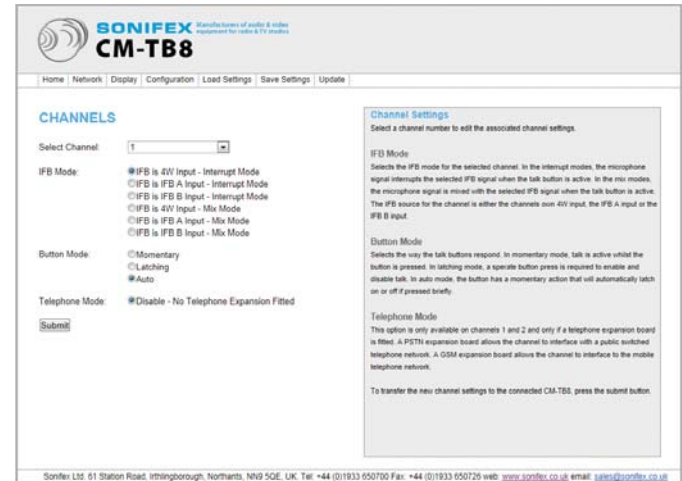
SONIFEX Manufacturers of audio & video equipment for radio & TV studios
CM-TB8

Home | Network | Display | Configuration | Load Settings | Save Settings | Update

CHANNELS

Select Channel: 1

IFB Mode:
IFB is 4W Input - Interrupt Mode
IFB is IFB A Input - Interrupt Mode
IFB is IFB B Input - Interrupt Mode
IFB is 4W Input - Mix Mode
IFB is IFB A Input - Mix Mode
IFB is IFB B Input - Mix Mode

Button Mode:
Momentary
Latching
Auto

Telephone Mode:
Disable - No Telephone Expansion Fitted

Submit

Channel Settings
Select a channel number to edit the associated channel settings.

IFB Mode
Selects the IFB mode for the selected channel. In the interrupt modes, the microphone signal interrupts the selected IFB signal when the talk button is active. In the mix modes, the microphone signal is mixed with the selected IFB signal when the talk button is active. The IFB source for the channel is either the channels own 4W input, the IFB A input or the IFB B input.

Button Mode
Selects the way the talk buttons respond. In momentary mode, talk is active whilst the button is pressed. In latching mode, a sperate button press is required to enable and disable talk. In auto mode, the button has a momentary action that will automatically latch on or off if pressed briefly.

Telephone Mode
This option is only available on channels 1 and 2 and only if a telephone expansion board is fitted. A PSTN expansion board allows the channel to interface with a public switched telephone network. A GSM expansion board allows the channel to interface to the mobile telephone network.

To transfer the new channel settings to the connected CM-TB8, press the submit button.

Sonifex Ltd, 61 Station Road, Irthlingborough, Northants, NN9 5QE, UK. Tel: +44 (0)1933 650700 Fax: +44 (0)1933 650726 web: www.sonifex.co.uk email: sales@sonifex.co.uk